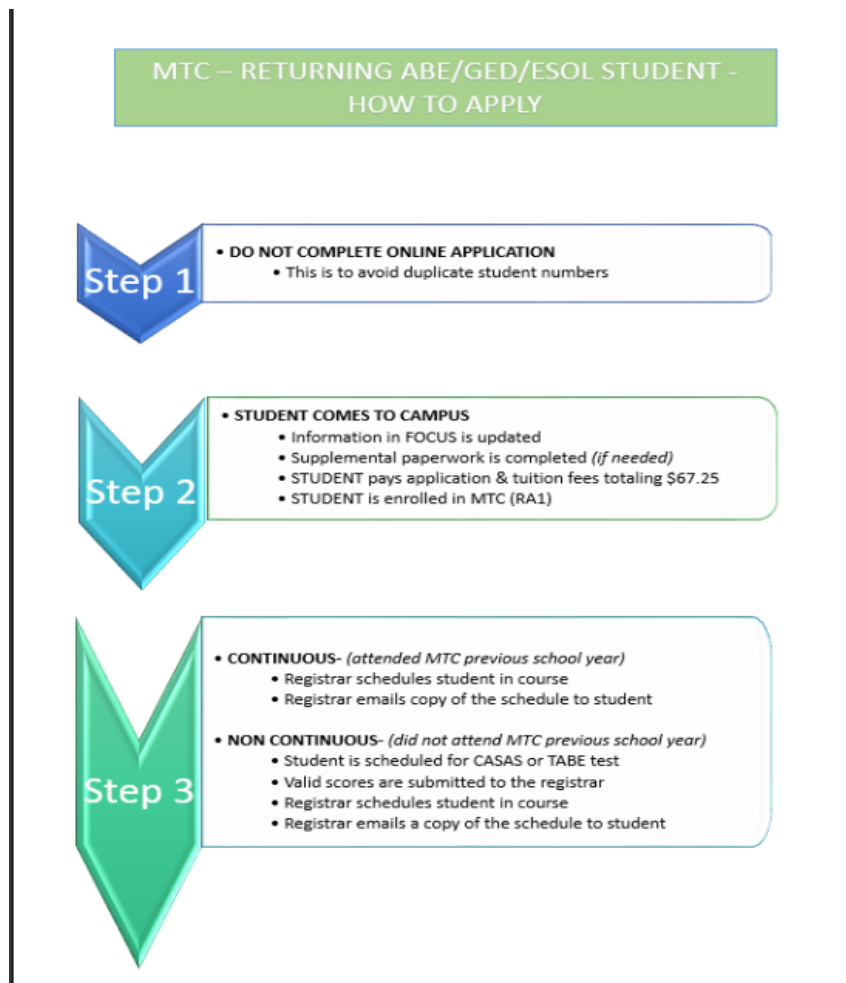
MTC – RETURNING ABE/GED/ESOL STUDENT - HOW TO APPLY

Step 1

• DO NOT COMPLETE ONLINE APPLICATION
• This is to avoid duplicate student numbers

Step 2

• STUDENT COMES TO CAMPUS
• Information in FOCUS is updated
• Supplemental paperwork is completed *(if needed)*
• STUDENT pays application & tuition fees totaling \$67.25
• STUDENT is enrolled in MTC (RA1)

Step 3

• CONTINUOUS- *(attended MTC previous school year)*
• Registrar schedules student in course
• Registrar emails copy of the schedule to student

• NON CONTINUOUS- *(did not attend MTC previous school year)*
• Student is scheduled for CASAS or TABE test
• Valid scores are submitted to the registrar
• Registrar schedules student in course
• Registrar emails a copy of the schedule to student